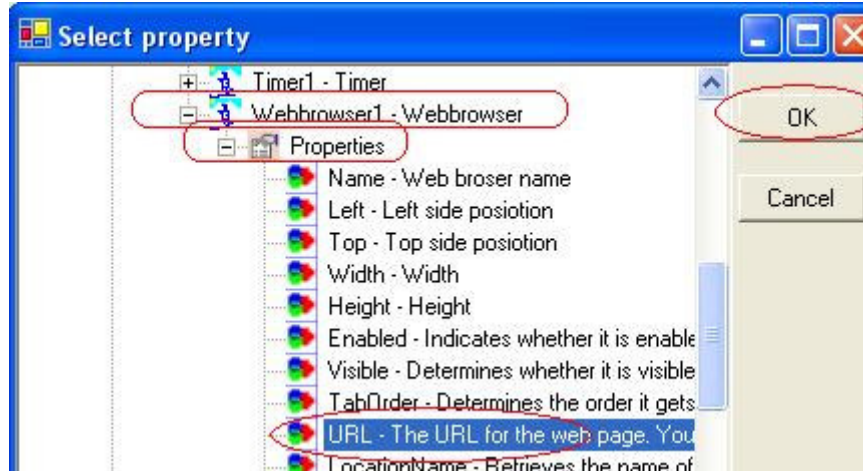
Select property

Timer1 - Timer
Webbrowser1 - Webbrowser
Properties
Name - Web broser name
Left - Left side posiotion
Top - Top side posiotion
Width - Width
Height - Height
Enabled - Indicates whether it is enable
Visible - Determines whether it is visible
TabOrder - Determines the order it gets
URL - The URL for the web page. You
LocationName - Retrieves the name of

OK
Cancel